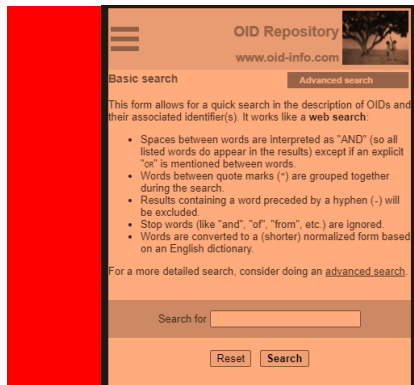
OID Repository
www.oid-info.com

Basic search

Advanced search

This form allows for a quick search in the description of OIDs and their associated identifier(s). It works like a web search:

- Spaces between words are interpreted as "AND" (so all listed words do appear in the results) except if an explicit "OR" is mentioned between words.
- Words between quote marks (") are grouped together during the search.
- Results containing a word preceded by a hyphen (-) will be excluded.
- Stop words (like "and", "of", "from", etc.) are ignored.
- Words are converted to a (shorter) normalized form based on an English dictionary.

For a more detailed search, consider doing an advanced search.

Search for

Reset Search